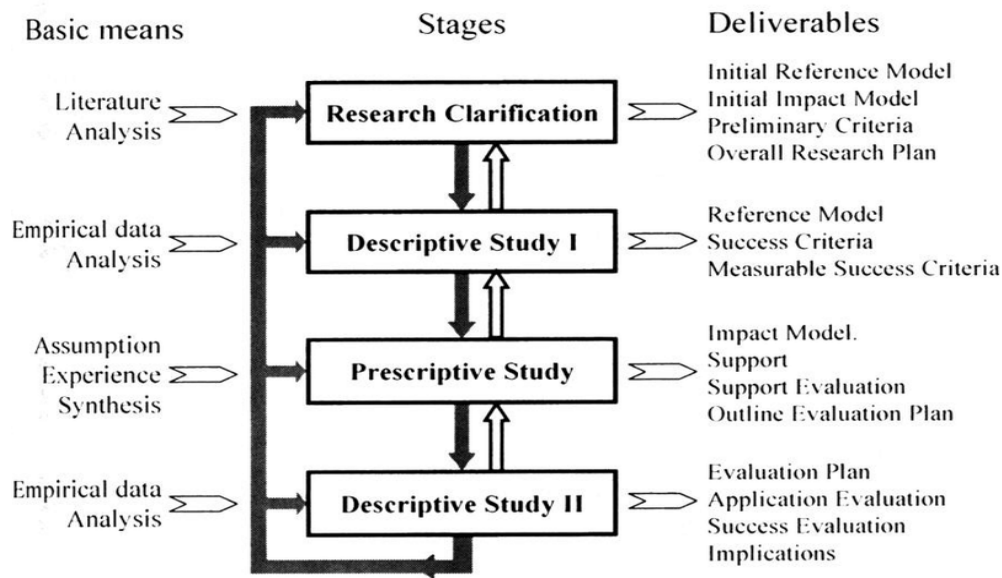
Basic means

Stages

Deliverables

Literature Analysis

Research Clarification

Initial Reference Model
Initial Impact Model
Preliminary Criteria
Overall Research Plan

Empirical data Analysis

Descriptive Study I

Reference Model
Success Criteria
Measurable Success Criteria

Assumption Experience Synthesis

Prescriptive Study

Impact Model.
Support
Support Evaluation
Outline Evaluation Plan

Empirical data Analysis

Descriptive Study II

Evaluation Plan
Application Evaluation
Success Evaluation
Implications